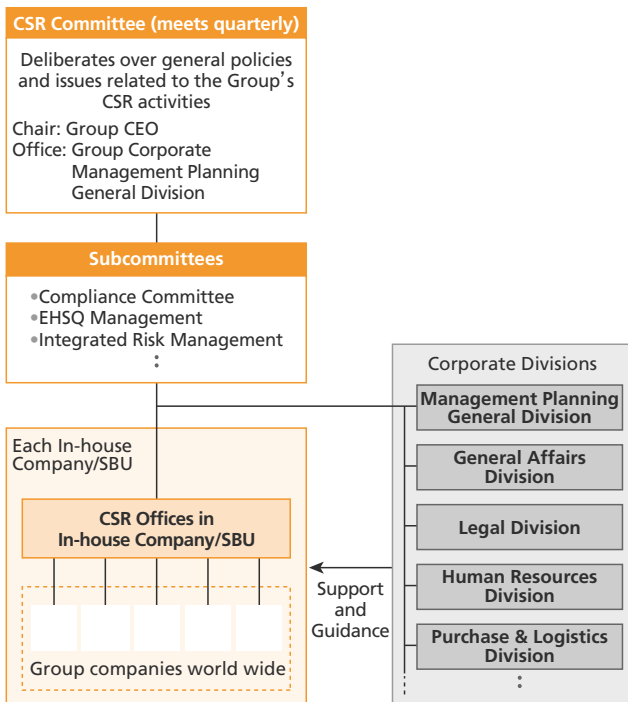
CSR Committee (meets quarterly)

Deliberates over general policies and issues related to the Group's CSR activities

Chair: Group CEO
Office: Group Corporate Management Planning General Division

Subcommittees

•Compliance Committee
•EHSQ Management
•Integrated Risk Management
⋮

Each In-house Company/SBU

CSR Offices in In-house Company/SBU

Group companies world wide

Support and Guidance

Corporate Divisions

Management Planning General Division

General Affairs Division

Legal Division

Human Resources Division

Purchase & Logistics Division
⋮